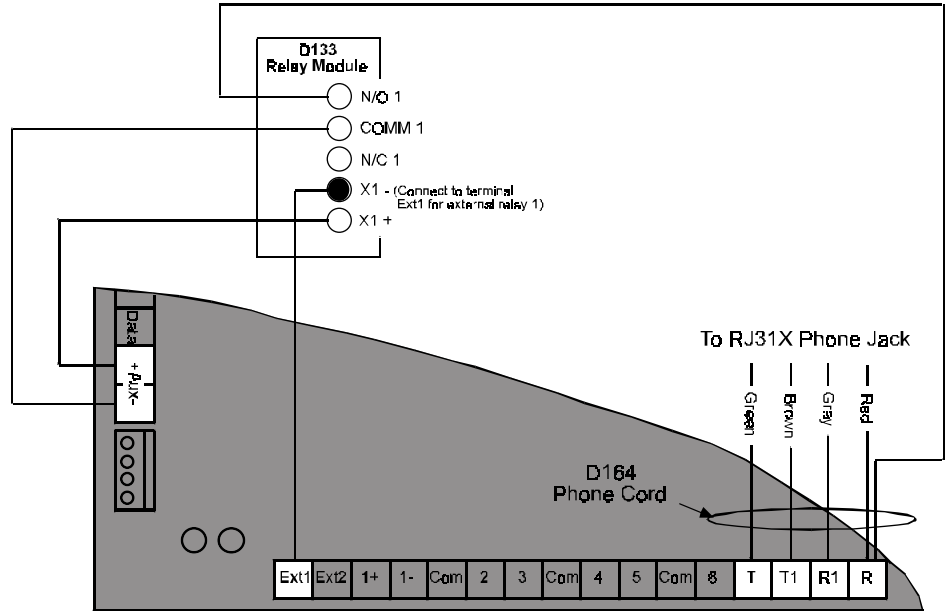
D133
Relay Module

N/O 1
COMM 1
N/C 1
X1 - (Connect to terminal Ext1 for external relay 1)
X1 +

Data
+ Aux -

To RJ31X Phone Jack

Green
Brown
Gray
Red

D164
Phone Cord

| Ext1 | Ext2 | 1+ | 1- | Com | 2 | 3 | Com | 4 | 5 | Com | 6 | T | T1 | R1 | R |
|---|---|---|---|---|---|---|---|---|---|---|---|---|---|---|---|